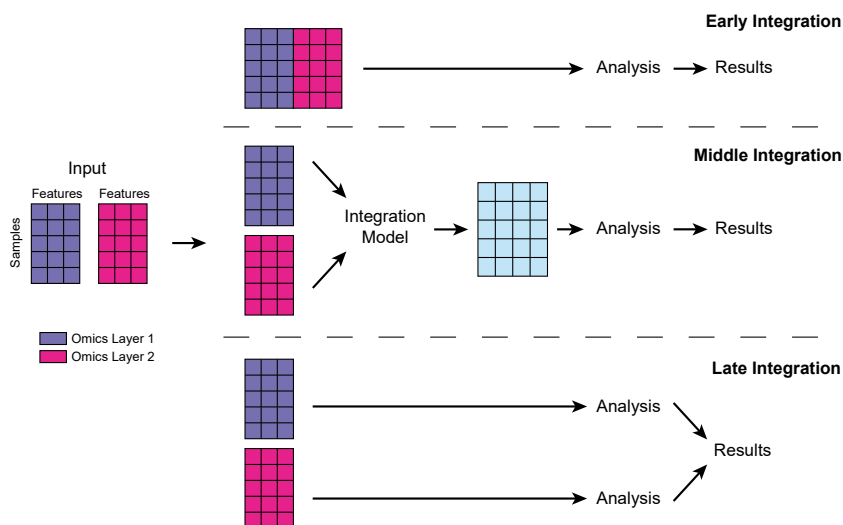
Early Integration

Analysis

Results

Middle Integration

Input

Features

Features

Samples

Integration Model

Analysis

Results

Omics Layer 1

Omics Layer 2

Late Integration

Analysis

Results

Analysis